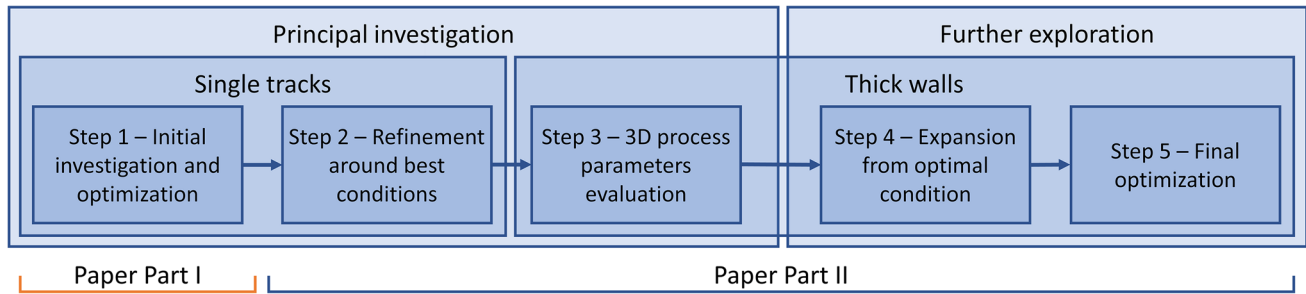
Principal investigation

Further exploration

Single tracks

Thick walls

Step 1 – Initial investigation and optimization

Step 2 – Refinement around best conditions

Step 3 – 3D process parameters evaluation

Step 4 – Expansion from optimal condition

Step 5 – Final optimization

Paper Part I

Paper Part II